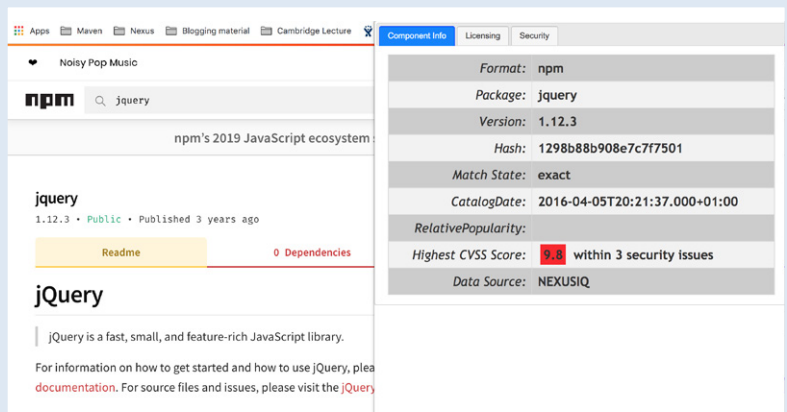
Apps Maven Nexus Blogging material Cambridge Lecture

Noisy Pop Music

npm jquery

npm's 2019 JavaScript ecosystem

jquery

1.12.3 • Public • Published 3 years ago

Readme

0 Dependencies

jQuery

jQuery is a fast, small, and feature-rich JavaScript library.

For information on how to get started and how to use jQuery, plea documentation. For source files and issues, please visit the jQuery

Component Info | Licensing | Security

| | |
|---|---|
| Format: | npm |
| Package: | jquery |
| Version: | 1.12.3 |
| Hash: | 1298b88b908e7c7f7501 |
| Match State: | exact |
| CatalogDate: | 2016-04-05T20:21:37.000+01:00 |
| RelativePopularity: | |
| Highest CVSS Score: | 9.8 within 3 security issues |
| Data Source: | NEXUSIQ |